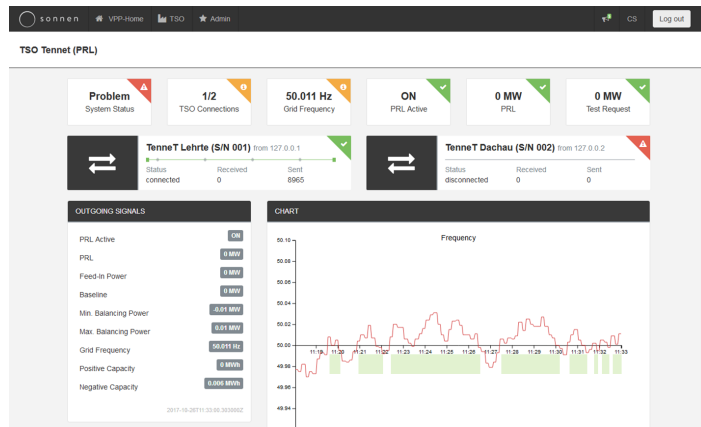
sonnen VPP-Home TSO Admin

CS Log out

TSO Tennet (PRL)

Problem
System Status

1/2
TSO Connections

50.011 Hz
Grid Frequency

ON
PRL Active

0 MW
PRL

0 MW
Test Request

TenneT Lehrte (S/N 001) from 127.0.0.1

| Status | Received | Sent |
|---|---|---|
| connected | 0 | 8965 |

TenneT Dachau (S/N 002) from 127.0.0.2

| Status | Received | Sent |
|---|---|---|
| disconnected | 0 | 0 |

OUTGOING SIGNALS

| | |
|---|---|
| PRL Active | ON |
| PRL | 0 MW |
| Feed-In Power | 0 MW |
| Baseline | 0 MW |
| Min. Balancing Power | -0.01 MW |
| Max. Balancing Power | 0.01 MW |
| Grid Frequency | 50.011 Hz |
| Positive Capacity | 0 MWh |
| Negative Capacity | 0.006 MWh |

2017-10-26T11:32:00.302000Z

CHART

Frequency

50.10
50.08
50.06
50.04
50.02
50.00
49.98
49.96
49.94

11:19 11:20 11:21 11:22 11:23 11:24 11:25 11:26 11:27 11:28 11:29 11:30 11:31 11:32 11:33